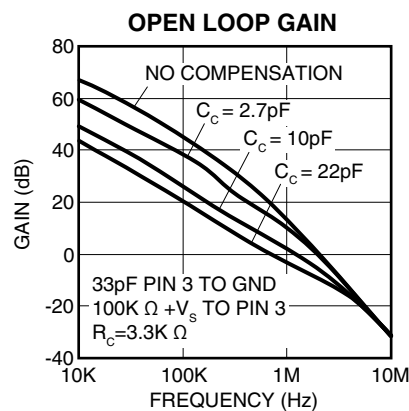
OPEN LOOP GAIN

80
60
40
20
0
-20
-40

GAIN (dB)

NO COMPENSATION
$C_C = 2.7pF$
$C_C = 10pF$
$C_C = 22pF$

33pF PIN 3 TO GND
100K $\Omega$ $+V_S$ TO PIN 3
$R_C$=3.3K $\Omega$

10K
100K
1M
10M

FREQUENCY (Hz)